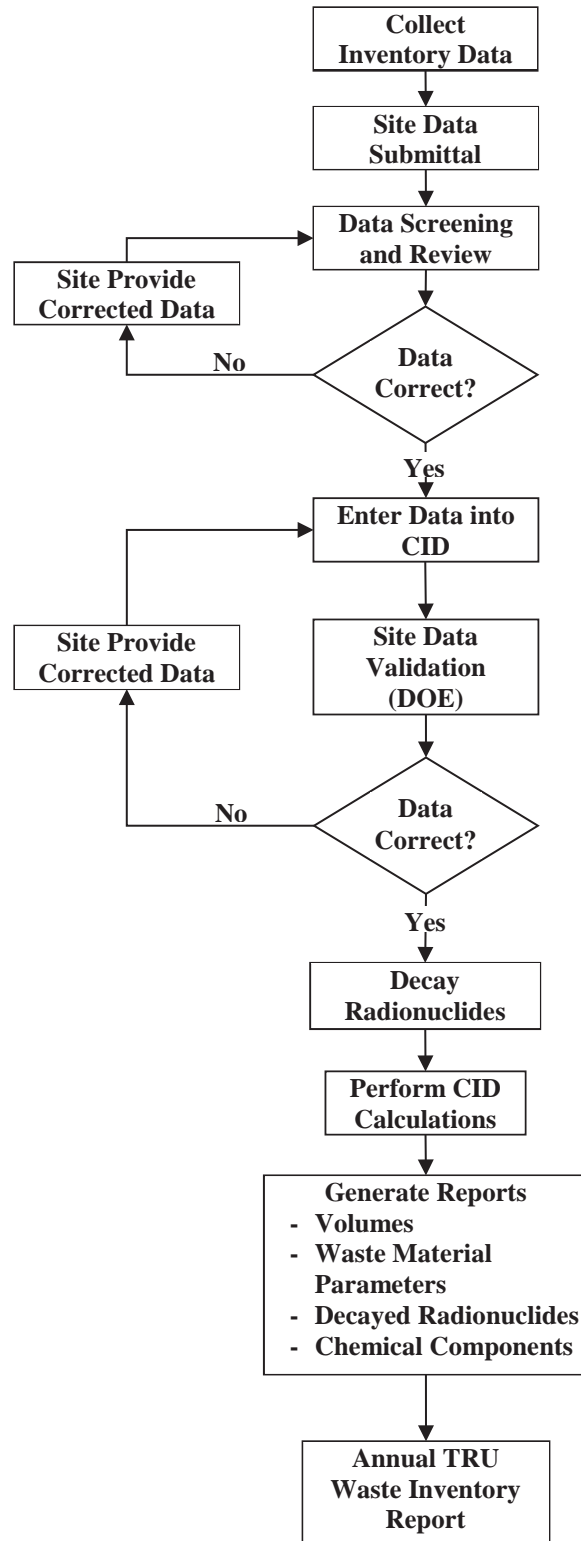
Collect Inventory Data

Site Data Submittal

Data Screening and Review

Site Provide Corrected Data

No

Data Correct?

Yes

Enter Data into CID

Site Provide Corrected Data

Site Data Validation (DOE)

No

Data Correct?

Yes

Decay Radionuclides

Perform CID Calculations

Generate Reports
- Volumes
- Waste Material Parameters
- Decayed Radionuclides
- Chemical Components

Annual TRU Waste Inventory Report